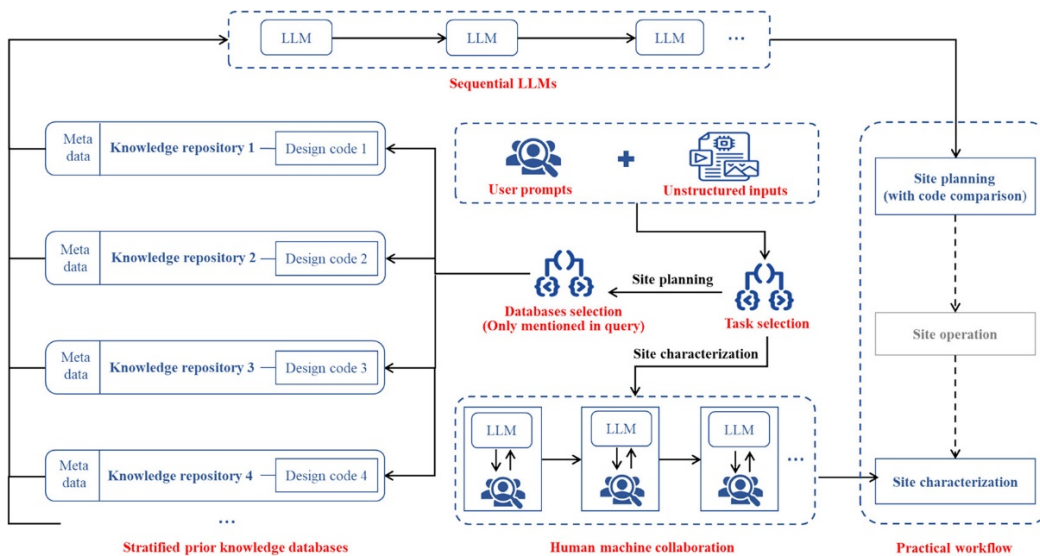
LLM
LLM
LLM
...
Sequential LLMs

Meta data
Knowledge repository 1
Design code 1

Meta data
Knowledge repository 2
Design code 2

Meta data
Knowledge repository 3
Design code 3

Meta data
Knowledge repository 4
Design code 4

...

Stratified prior knowledge databases

User prompts
+
Unstructured inputs

Site planning
Databases selection (Only mentioned in query)
Task selection
Site characterization

LLM
LLM
LLM
...

Human machine collaboration

Site planning (with code comparison)
Site operation
Site characterization

Practical workflow